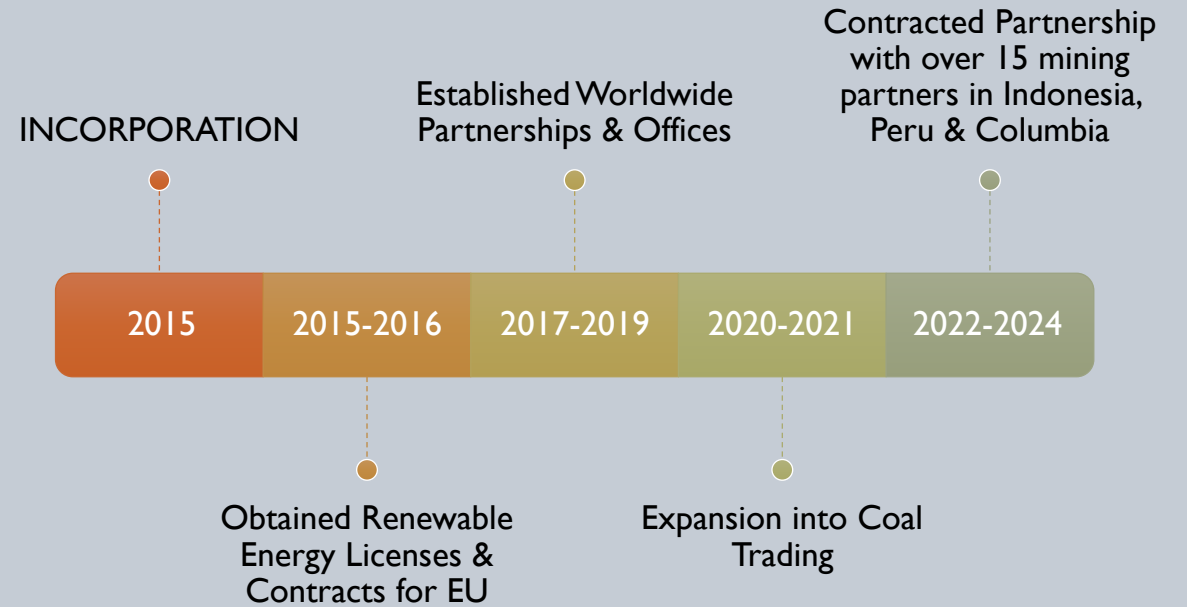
INCORPORATION

Established Worldwide Partnerships & Offices

Contracted Partnership with over 15 mining partners in Indonesia, Peru & Columbia

2015

2015-2016

2017-2019

2020-2021

2022-2024

Obtained Renewable Energy Licenses & Contracts for EU

Expansion into Coal Trading